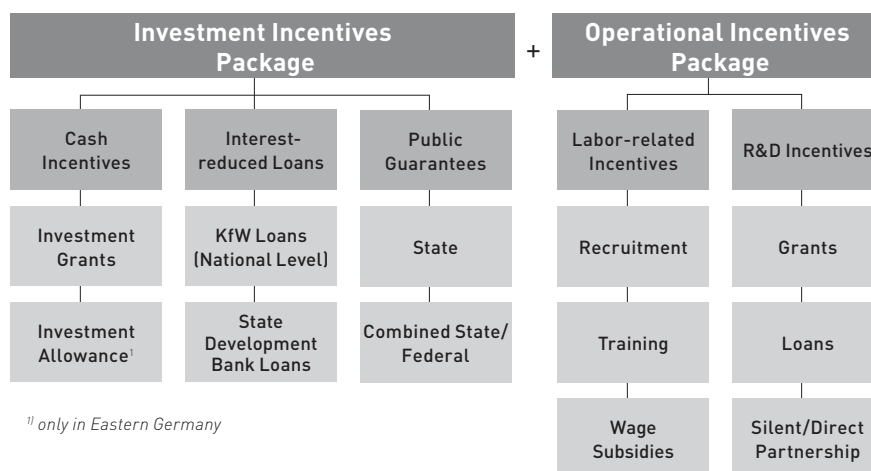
Investment Incentives Package

+

Operational Incentives Package

Cash Incentives

Investment Grants

Investment Allowance$^{1}$

Interest-reduced Loans

KfW Loans (National Level)

State Development Bank Loans

Public Guarantees

State

Combined State/ Federal

Labor-related Incentives

Recruitment

Training

Wage Subsidies

R&D Incentives

Grants

Loans

Silent/Direct Partnership

$^{1)}$ only in Eastern Germany